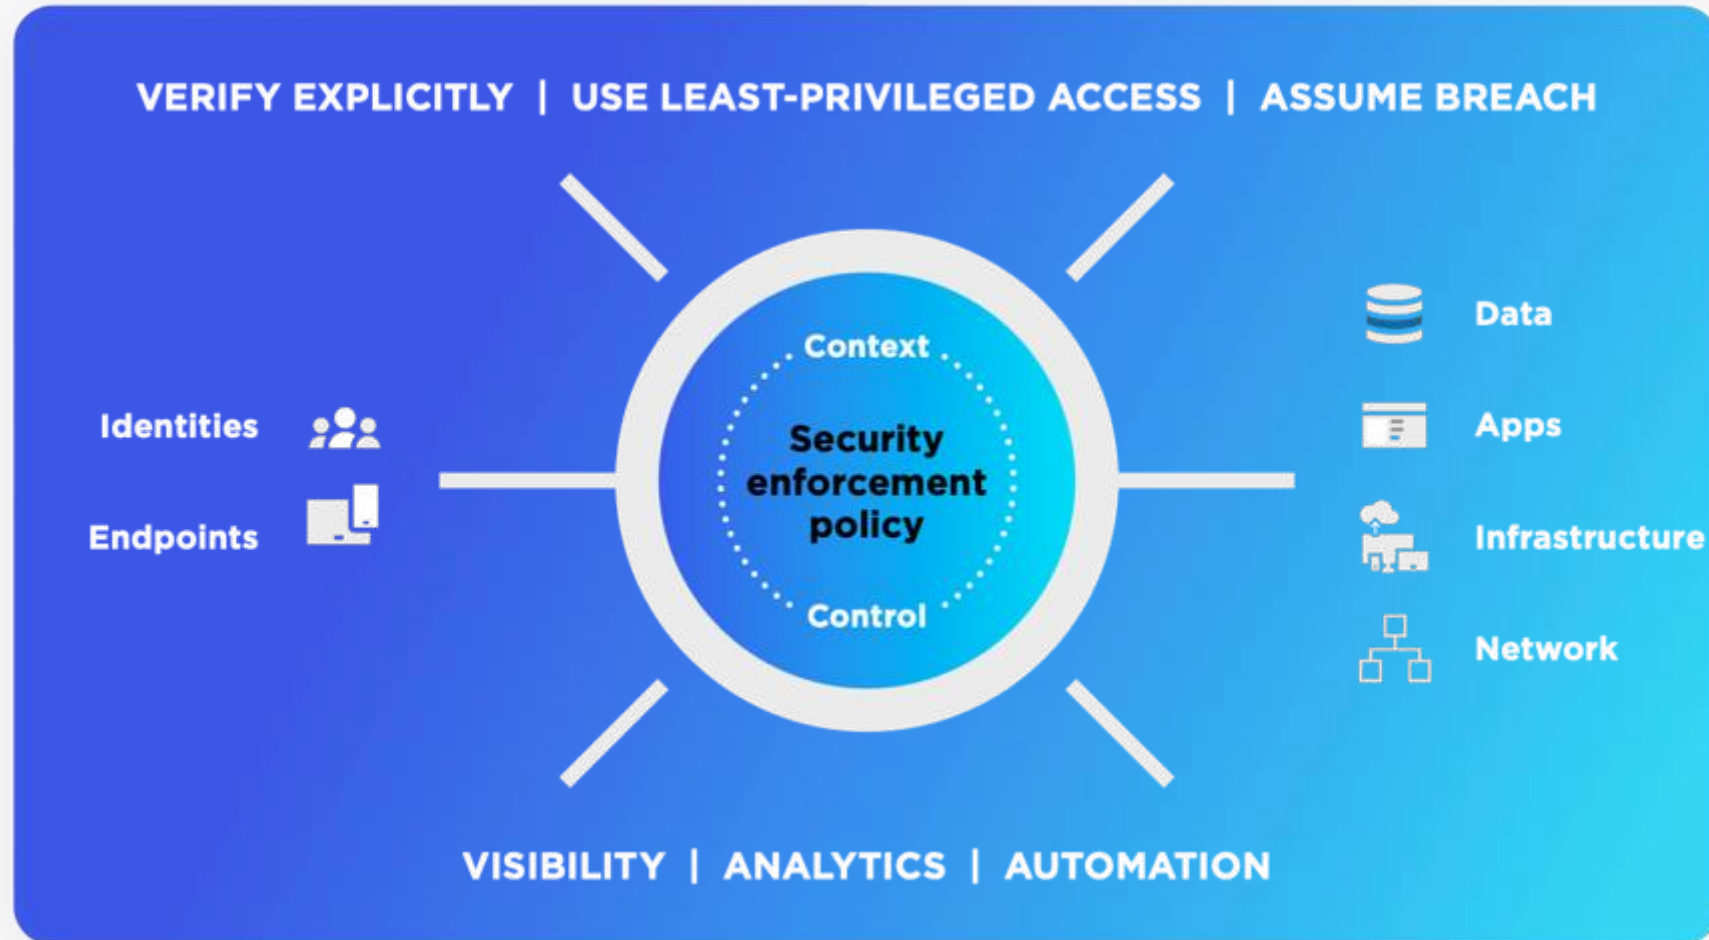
VERIFY EXPLICITLY | USE LEAST-PRIVILEGED ACCESS | ASSUME BREACH

Identities

Endpoints

Context

Security enforcement policy

Control

Data

Apps

Infrastructure

Network

VISIBILITY | ANALYTICS | AUTOMATION